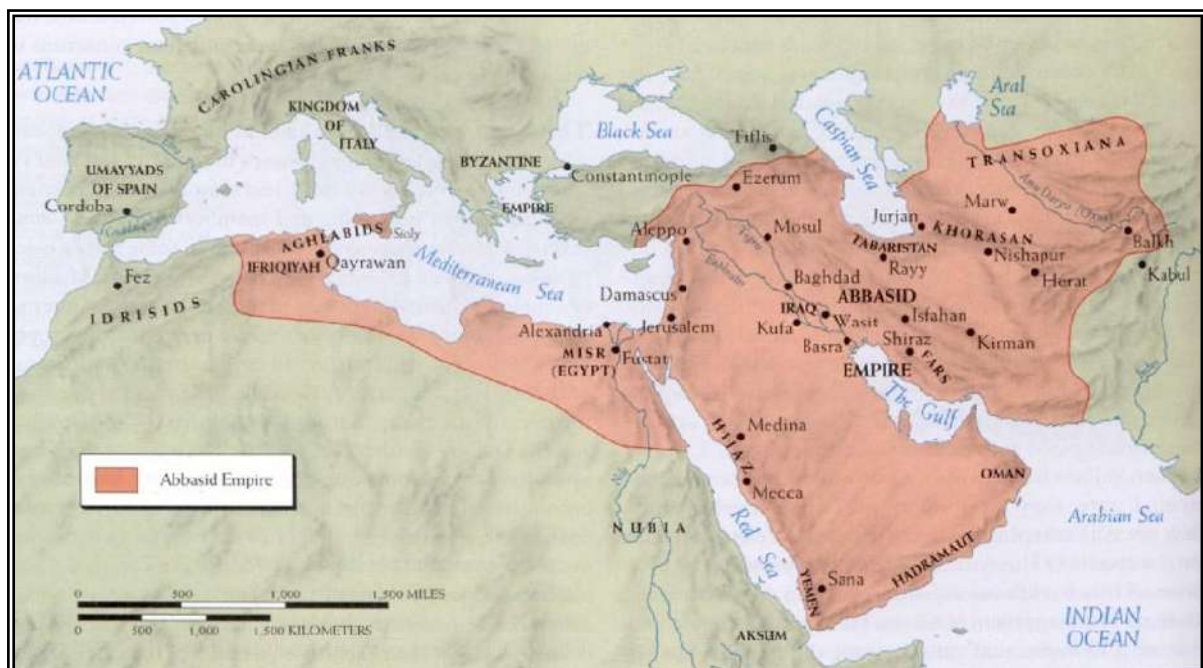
ATLANTIC OCEAN

CAROLINGIAN FRANKS

KINGDOM OF ITALY

UMAYYADS OF SPAIN

Cordoba

Fez

IDRISIDS

AGHLABIDS

Sicily

IFRIQIYAH

Qayrawan

Mediterranean Sea

BYZANTINE EMPIRE

Constantinople

Black Sea

Tiflis

Caspian Sea

Aral Sea

TRANSOXIANA

Amu Darya (Oxus)

Ezerum

Aleppo

Mosul

Jurjan

Marw

KHORASAN

TABARISTAN

Rayy

Nishapur

Balkh

Kabul

Herat

Tigris

Euphrates

Baghdad

Damascus

Alexandria

Jerusalem

MISR (EGYPT)

Fustat

IRAQ

ABBASID EMPIRE

Kufa

Wasit

Basra

Isfahan

Shiraz

FARS

Kirman

The Gulf

Nile

Medina

HIJAZ

Mecca

Abbasid Empire

OMAN

NUBIA

Red Sea

Arabian Sea

YEMEN

Sana

HADRAMAUT

AKSUM

INDIAN OCEAN

0 500 1,000 1,500 MILES

0 500 1,000 1,500 KILOMETERS